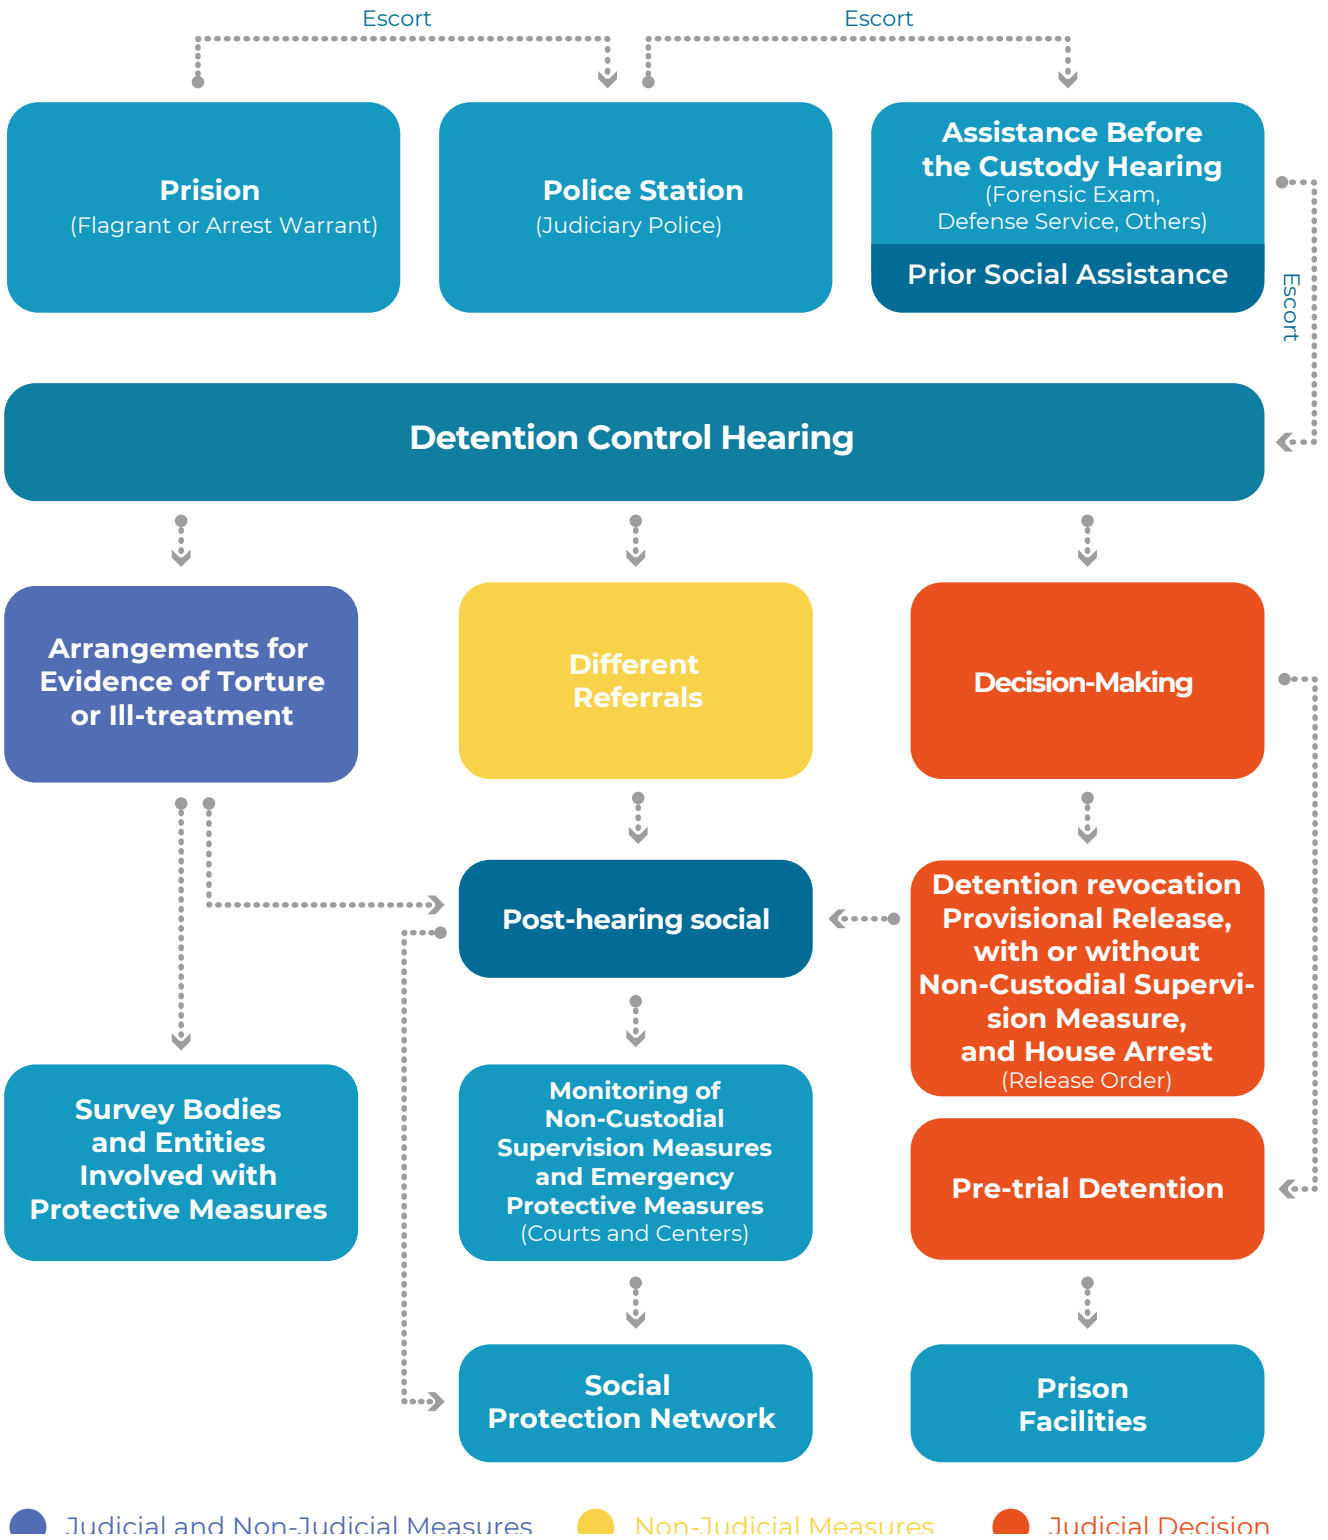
Escort

Escort

Prision
(Flagrant or Arrest Warrant)

Police Station
(Judiciary Police)

Assistance Before the Custody Hearing
(Forensic Exam, Defense Service, Others)
Prior Social Assistance

Escort

Detention Control Hearing

Arrangements for Evidence of Torture or Ill-treatment

Different Referrals

Decision-Making

Post-hearing social

Detention revocation Provisional Release, with or without Non-Custodial Supervision Measure, and House Arrest
(Release Order)

Survey Bodies and Entities Involved with Protective Measures

Monitoring of Non-Custodial Supervision Measures and Emergency Protective Measures
(Courts and Centers)

Pre-trial Detention

Social Protection Network

Prison Facilities

Judicial and Non-Judicial Measures

Non-Judicial Measures

Judicial Decision